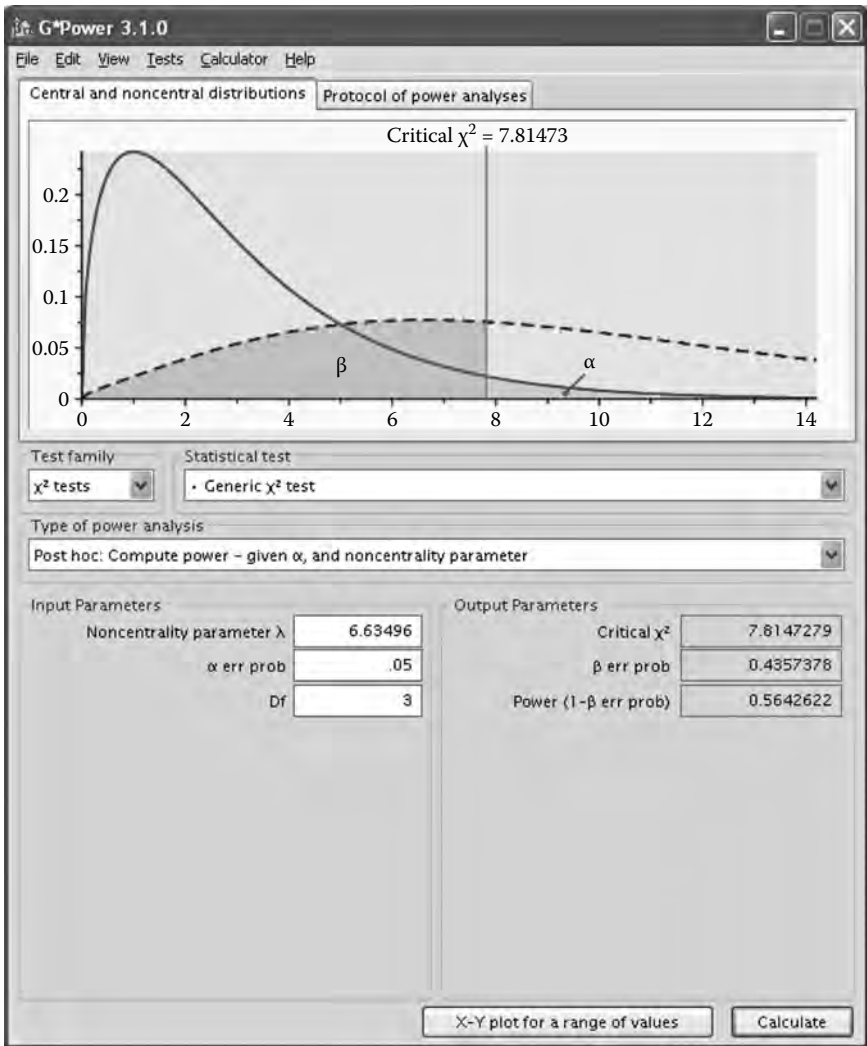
G*Power 3.1.0

File Edit View Tests Calculator Help

Central and noncentral distributions | Protocol of power analyses

Critical $\chi^2$ = 7.81473

0.2
0.15
0.1
0.05
0

β
α

0 2 4 6 8 10 12 14

Test family
$\chi^2$ tests

Statistical test
· Generic $\chi^2$ test

Type of power analysis
Post hoc: Compute power – given α, and noncentrality parameter

Input Parameters

| | |
|---|---|
| Noncentrality parameter λ | 6.63496 |
| α err prob | .05 |
| Df | 3 |

Output Parameters

| | |
|---|---|
| Critical $\chi^2$ | 7.8147279 |
| β err prob | 0.4357378 |
| Power (1–β err prob) | 0.5642622 |

X-Y plot for a range of values

Calculate